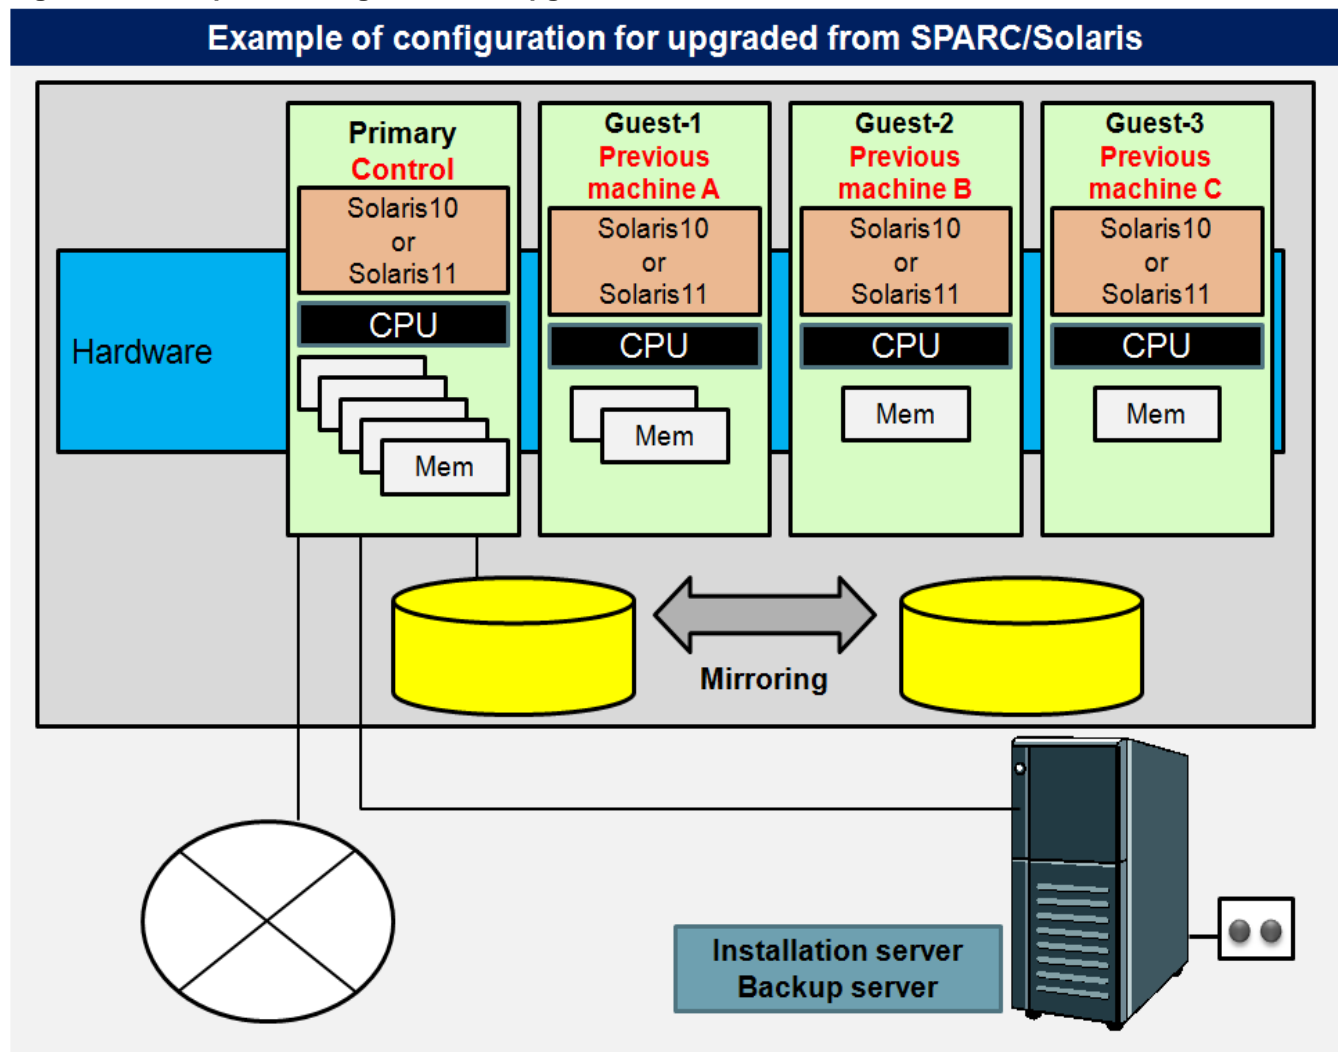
Example of configuration for upgraded from SPARC/Solaris

Hardware

Primary
Control
Solaris10
or
Solaris11
CPU
Mem

Guest-1
Previous
machine A
Solaris10
or
Solaris11
CPU
Mem

Guest-2
Previous
machine B
Solaris10
or
Solaris11
CPU
Mem

Guest-3
Previous
machine C
Solaris10
or
Solaris11
CPU
Mem

Mirroring

Installation server
Backup server